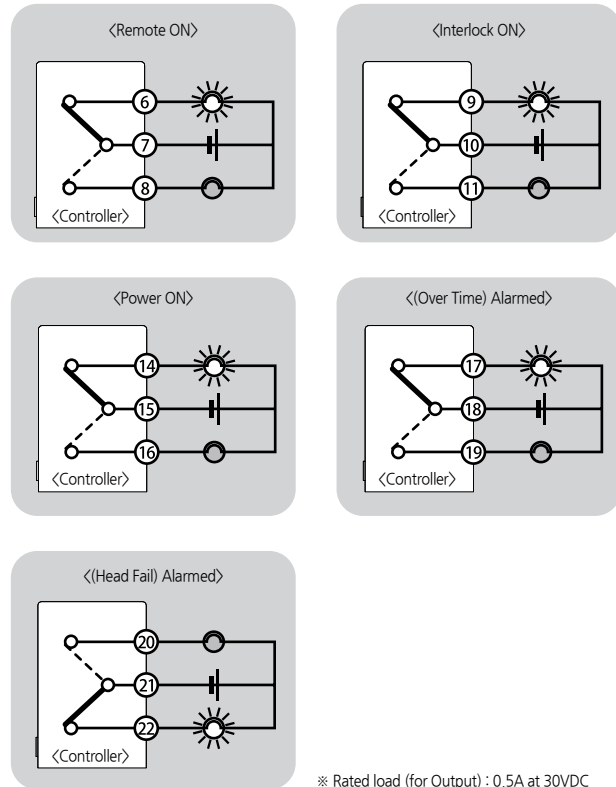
〈Remote ON〉

6
7
8
〈Controller〉

〈Interlock ON〉

9
10
11
〈Controller〉

〈Power ON〉

14
15
16
〈Controller〉

〈(Over Time) Alarmed〉

17
18
19
〈Controller〉

〈(Head Fail) Alarmed〉

20
21
22
〈Controller〉

※ Rated load (for Output) : 0.5A at 30VDC